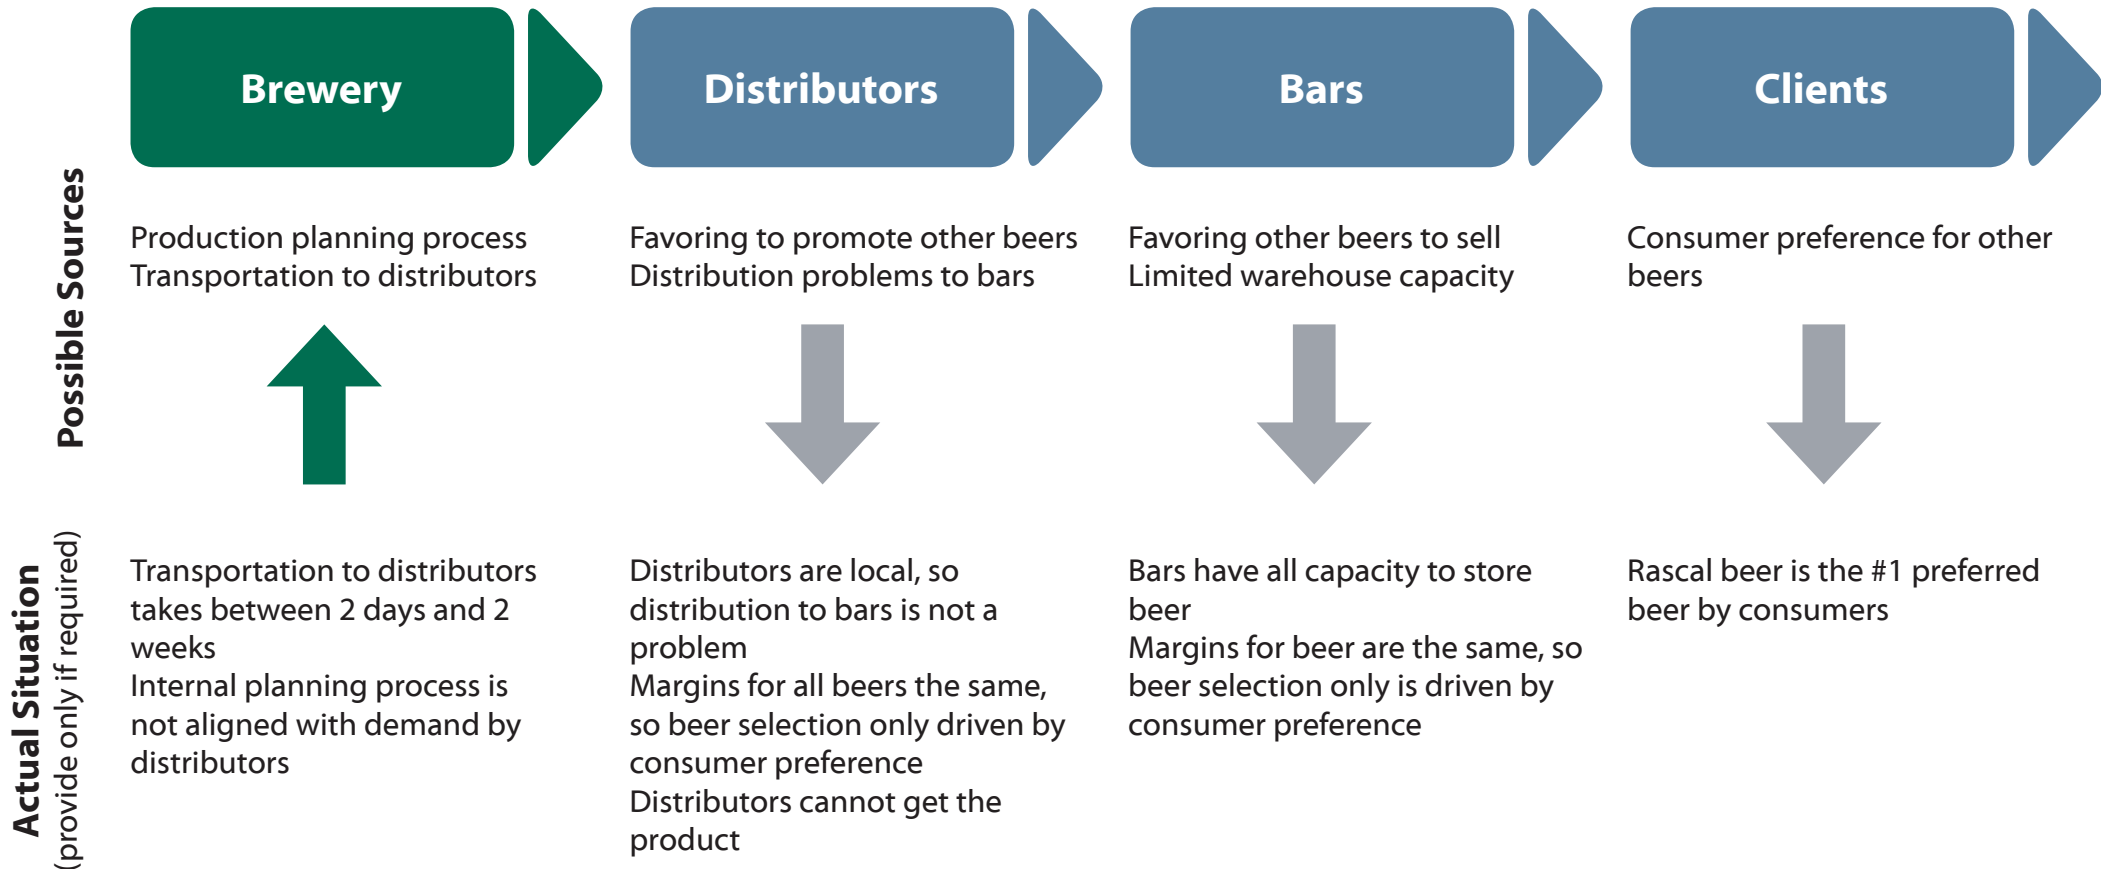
Brewery

Distributors

Bars

Clients

Possible Sources

Production planning process
Transportation to distributors

Favoring to promote other beers
Distribution problems to bars

Favoring other beers to sell
Limited warehouse capacity

Consumer preference for other beers

Actual Situation
(provide only if required)

Transportation to distributors takes between 2 days and 2 weeks
Internal planning process is not aligned with demand by distributors

Distributors are local, so distribution to bars is not a problem
Margins for all beers the same, so beer selection only driven by consumer preference
Distributors cannot get the product

Bars have all capacity to store beer
Margins for beer are the same, so beer selection only is driven by consumer preference

Rascal beer is the #1 preferred beer by consumers